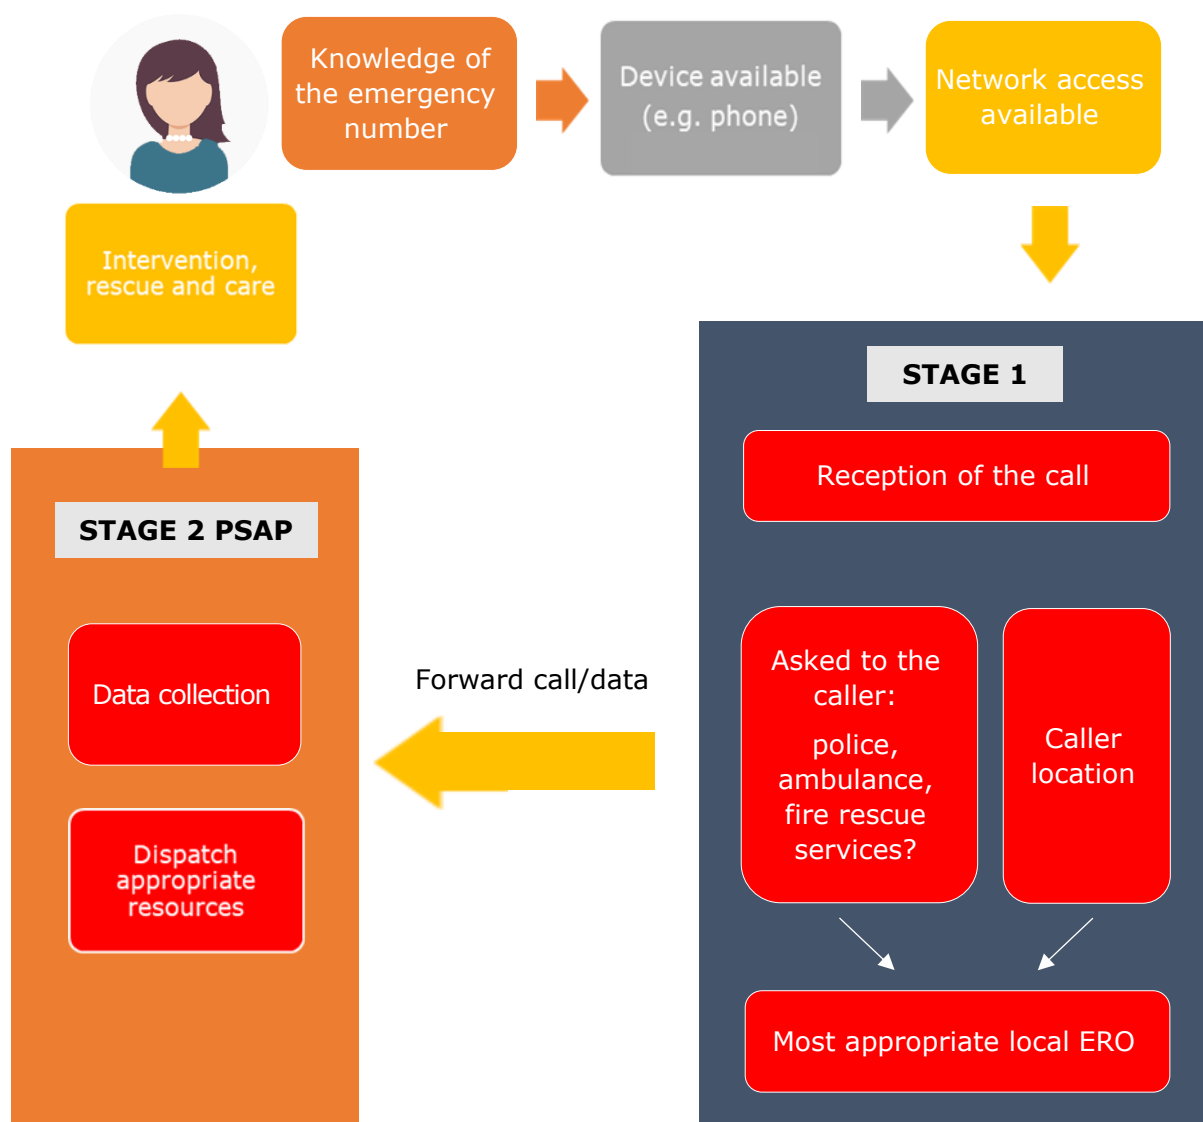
Knowledge of the emergency number

Device available (e.g. phone)

Network access available

Intervention, rescue and care

STAGE 1

Reception of the call

Asked to the caller:

police, ambulance, fire rescue services?

Caller location

Most appropriate local ERO

Forward call/data

STAGE 2 PSAP

Data collection

Dispatch appropriate resources